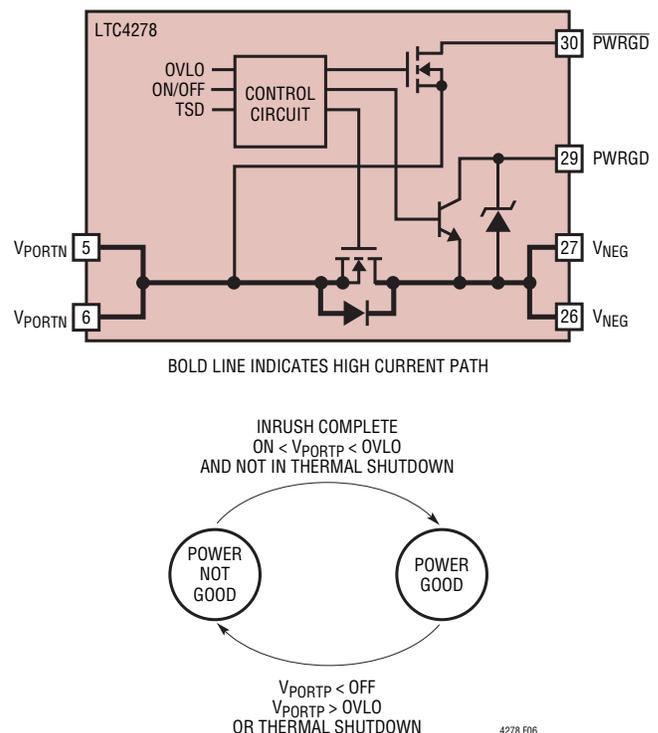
LTC4278

OVLO
ON/OFF
TSD

CONTROL CIRCUIT

30 $\overline{PWRGD}$

29 PWRGD

$V_{PORTN}$ 5

$V_{PORTN}$ 6

27 $V_{NEG}$

26 $V_{NEG}$

BOLD LINE INDICATES HIGH CURRENT PATH

INRUSH COMPLETE
ON < $V_{PORTP}$ < OVLO
AND NOT IN THERMAL SHUTDOWN

POWER NOT GOOD

POWER GOOD

$V_{PORTP}$ < OFF
$V_{PORTP}$ > OVLO
OR THERMAL SHUTDOWN

4278 F06